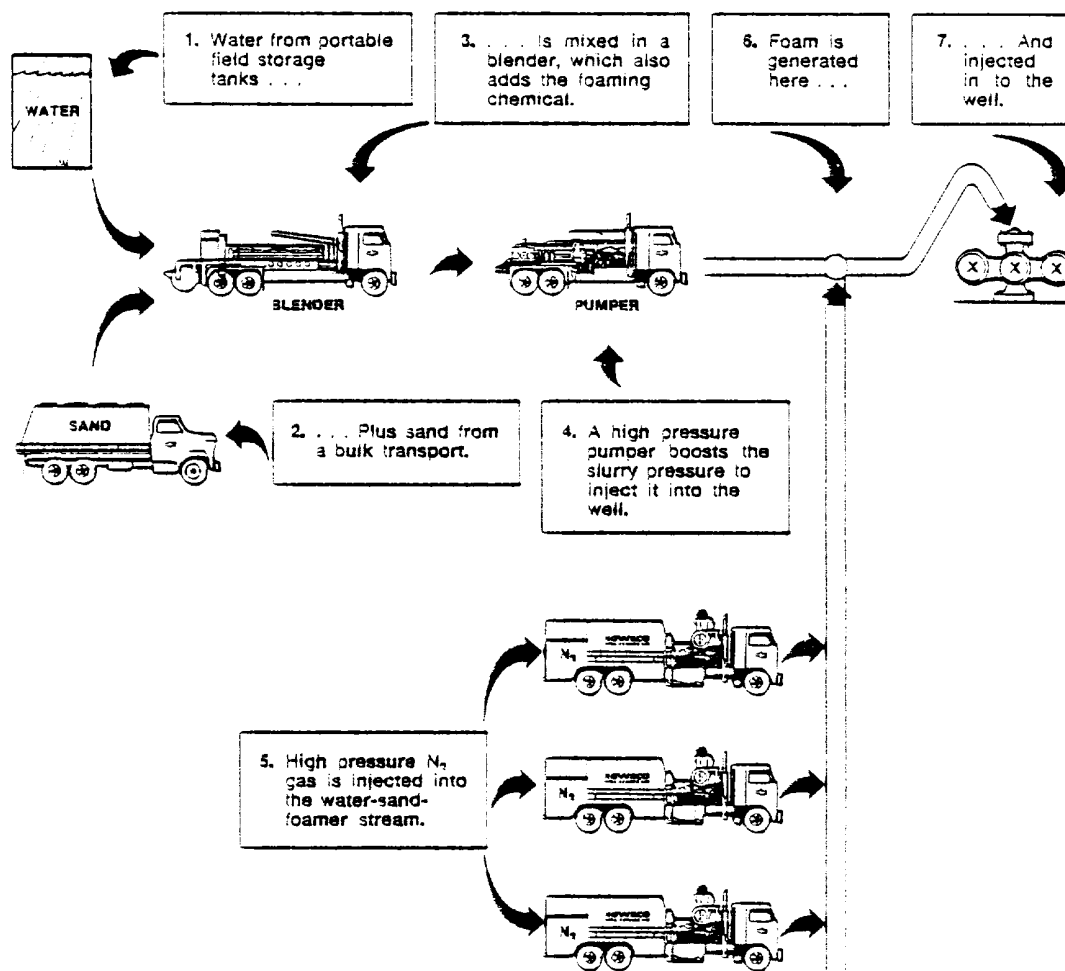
1. Water from portable field storage tanks . . .

3. . . . Is mixed in a blender, which also adds the foaming chemical.

6. Foam is generated here . . .

7. . . . And injected in to the well.

WATER

BLENDER

PUMPER

SAND

2. . . . Plus sand from a bulk transport.

4. A high pressure pumper boosts the slurry pressure to inject it into the well.

5. High pressure $N_2$ gas is injected into the water-sand-foamer stream.

$N_2$

$N_2$

$N_2$